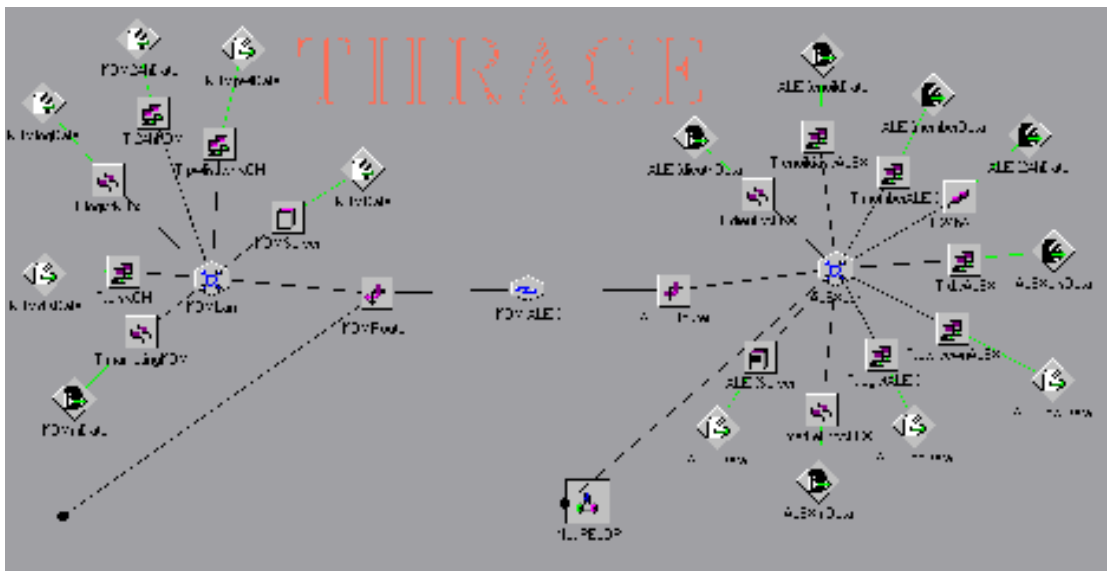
THRACE

KOMOTINI Data
TEZ KOM
Network Gate
Tape Net SCH
Network Gate
Tape KOM
KOM Server
Network Gate
Tape SCH
KOM Lan
Teleconferencing KOM
KOM Router
KOM Data
KOM ALEX
ALEX Router
ALEX Data
ALEX Data
ALEX Data
ALEX Data
Teleconferencing ALEX
Tape ALEX
Network ALEX
ALEX Lan
Tape ALEX
ALEX Data
Tape ALEX
Tape ALEX
ALEX Server
Tape ALEX
Network Gate
Network ALEX
Network Gate
Network Gate
ALEX Data
TUPEDP